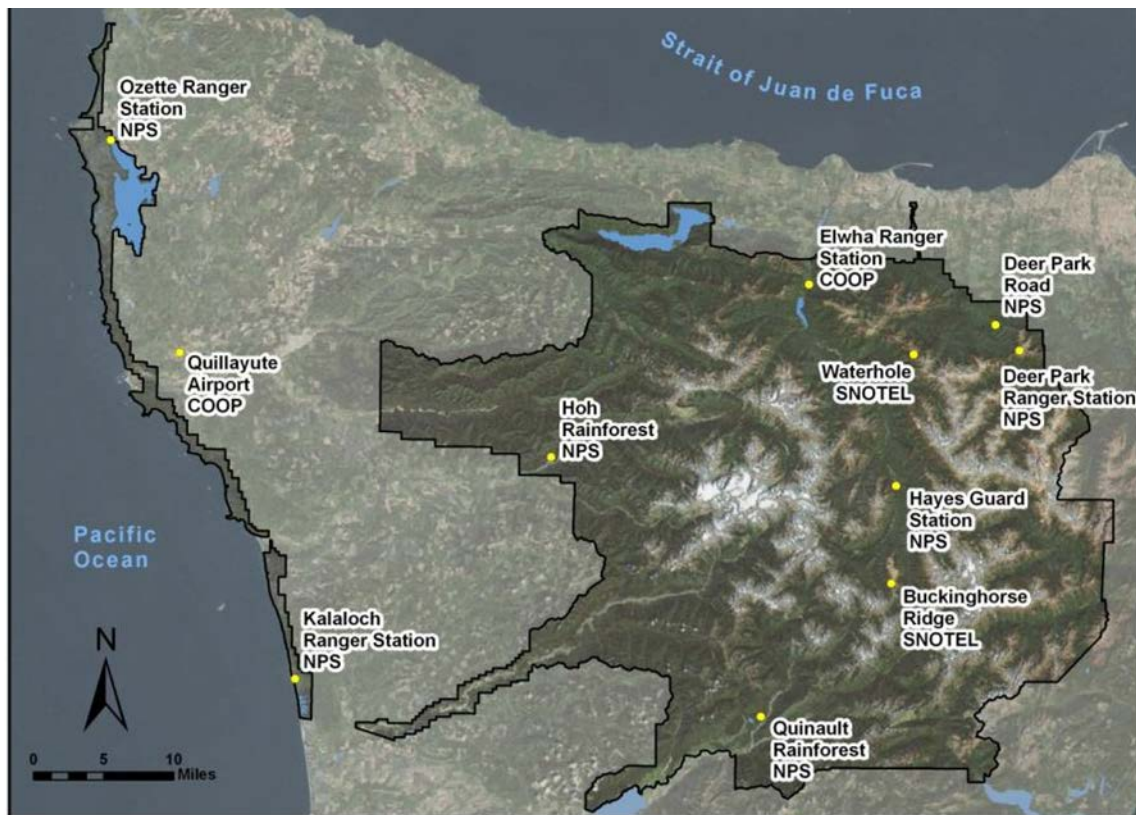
Strait of Juan de Fuca

Ozette Ranger Station NPS

Elwha Ranger Station COOP

Deer Park Road NPS

Quillayute Airport COOP

Waterhole SNOTEL

Deer Park Ranger Station NPS

Hoh Rainforest NPS

Hayes Guard Station NPS

Pacific Ocean

Buckinghorse Ridge SNOTEL

Kalaloch Ranger Station NPS

N

Quinault Rainforest NPS

0 5 10 Miles